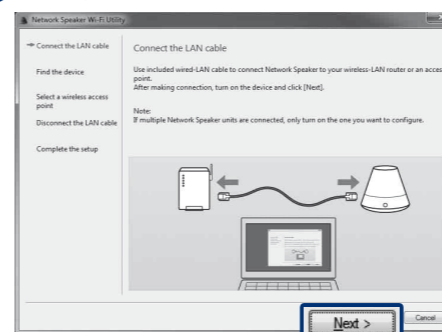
Network Speaker Wi-Fi Utility

Connect the LAN cable
Find the device
Select a wireless access point
Disconnect the LAN cable
Complete the setup

Connect the LAN cable

Use included wired-LAN cable to connect Network Speaker to your wireless-LAN router or an access point.
After making connection, turn on the device and click [Next].

Note:
If multiple Network Speaker units are connected, only turn on the one you want to configure.

Next >
Cancel